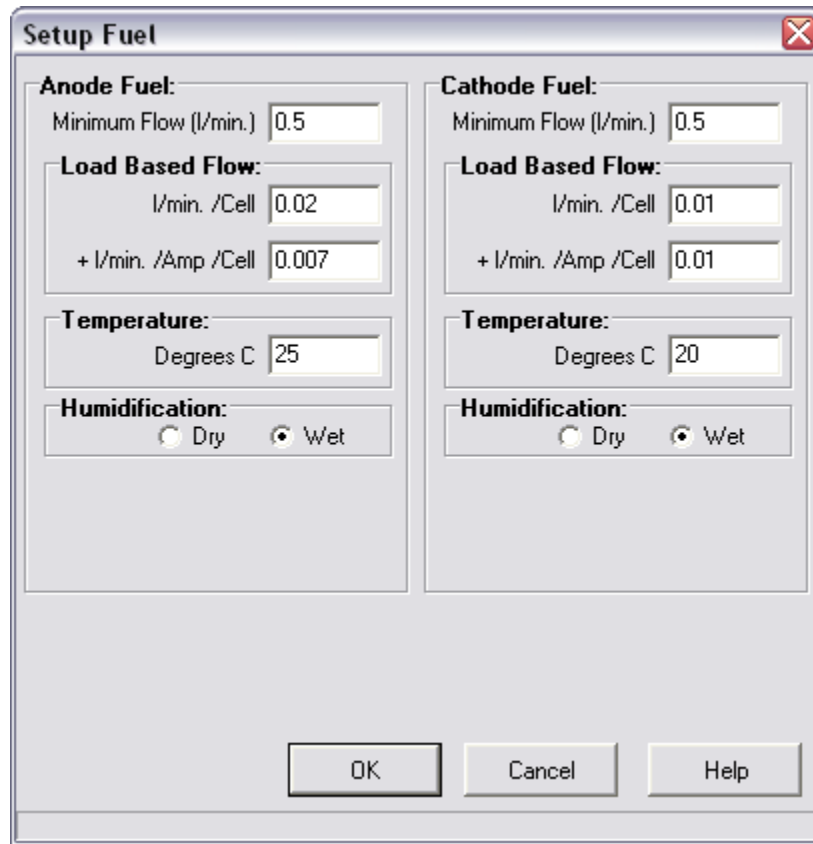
Setup Fuel

Anode Fuel:
Minimum Flow (l/min.) 0.5

Load Based Flow:
l/min. /Cell 0.02
+ l/min. /Amp /Cell 0.007

Temperature:
Degrees C 25

Humidification:
Dry Wet

Cathode Fuel:
Minimum Flow (l/min.) 0.5

Load Based Flow:
l/min. /Cell 0.01
+ l/min. /Amp /Cell 0.01

Temperature:
Degrees C 20

Humidification:
Dry Wet

OK Cancel Help